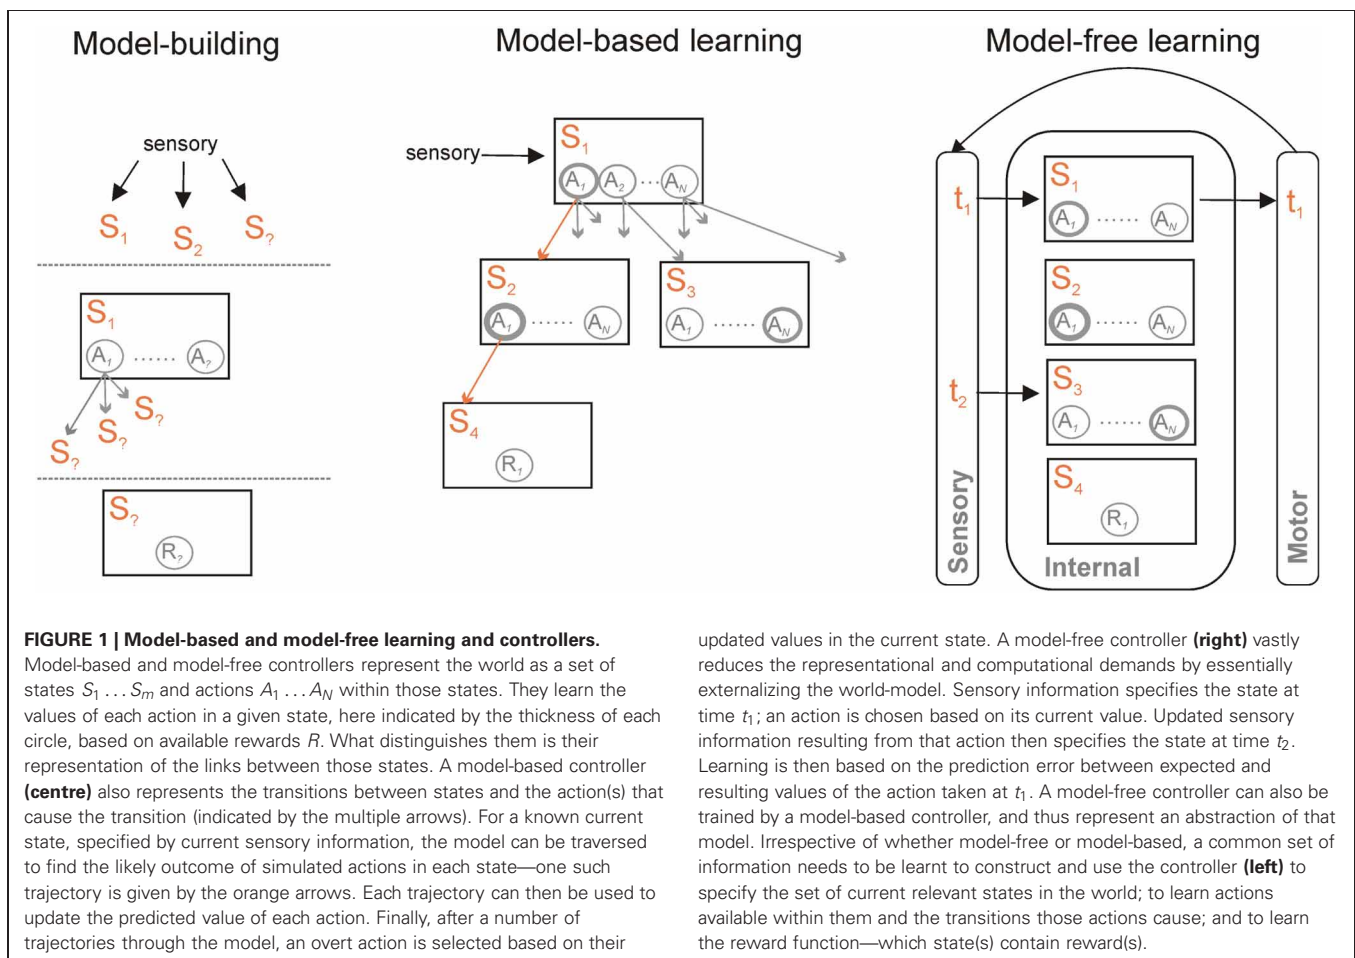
Model-building

sensory

$S_1$ $S_2$ $S_?$

$S_1$

$A_1$ ...... $A_?$

$S_?$ $S_?$ $S_?$

$S_?$

$R_?$

Model-based learning

sensory

$S_1$

$A_1$ $A_2$ ... $A_N$

$S_2$

$A_1$ ...... $A_N$

$S_3$

$A_1$ ...... $A_N$

$S_4$

$R_1$

Model-free learning

$t_1$

$t_2$

Sensory

$S_1$

$A_1$ ...... $A_N$

$S_2$

$A_1$ ...... $A_N$

$S_3$

$A_1$ ...... $A_N$

$S_4$

$R_1$

Internal

$t_1$

Motor

**FIGURE 1 | Model-based and model-free learning and controllers.** Model-based and model-free controllers represent the world as a set of states $S_1 \ldots S_m$ and actions $A_1 \ldots A_N$ within those states. They learn the values of each action in a given state, here indicated by the thickness of each circle, based on available rewards $R$. What distinguishes them is their representation of the links between those states. A model-based controller **(centre)** also represents the transitions between states and the action(s) that cause the transition (indicated by the multiple arrows). For a known current state, specified by current sensory information, the model can be traversed to find the likely outcome of simulated actions in each state—one such trajectory is given by the orange arrows. Each trajectory can then be used to update the predicted value of each action. Finally, after a number of trajectories through the model, an overt action is selected based on their updated values in the current state. A model-free controller **(right)** vastly reduces the representational and computational demands by essentially externalizing the world-model. Sensory information specifies the state at time $t_1$; an action is chosen based on its current value. Updated sensory information resulting from that action then specifies the state at time $t_2$. Learning is then based on the prediction error between expected and resulting values of the action taken at $t_1$. A model-free controller can also be trained by a model-based controller, and thus represent an abstraction of that model. Irrespective of whether model-free or model-based, a common set of information needs to be learnt to construct and use the controller **(left)** to specify the set of current relevant states in the world; to learn actions available within them and the transitions those actions cause; and to learn the reward function—which state(s) contain reward(s).